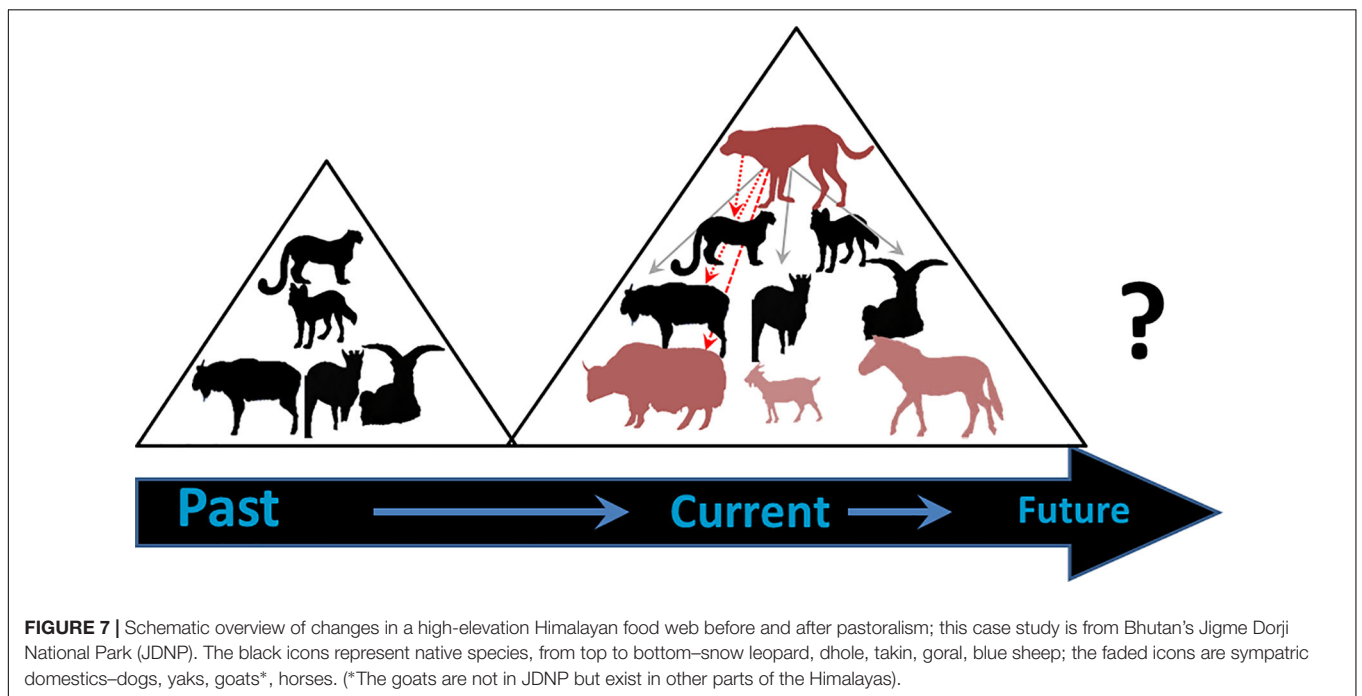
?

Past

Current

Future

**FIGURE 7 |** Schematic overview of changes in a high-elevation Himalayan food web before and after pastoralism; this case study is from Bhutan's Jigme Dorji National Park (JDNP). The black icons represent native species, from top to bottom–snow leopard, dhole, takin, goral, blue sheep; the faded icons are sympatric domestics–dogs, yaks, goats*, horses. (*The goats are not in JDNP but exist in other parts of the Himalayas).